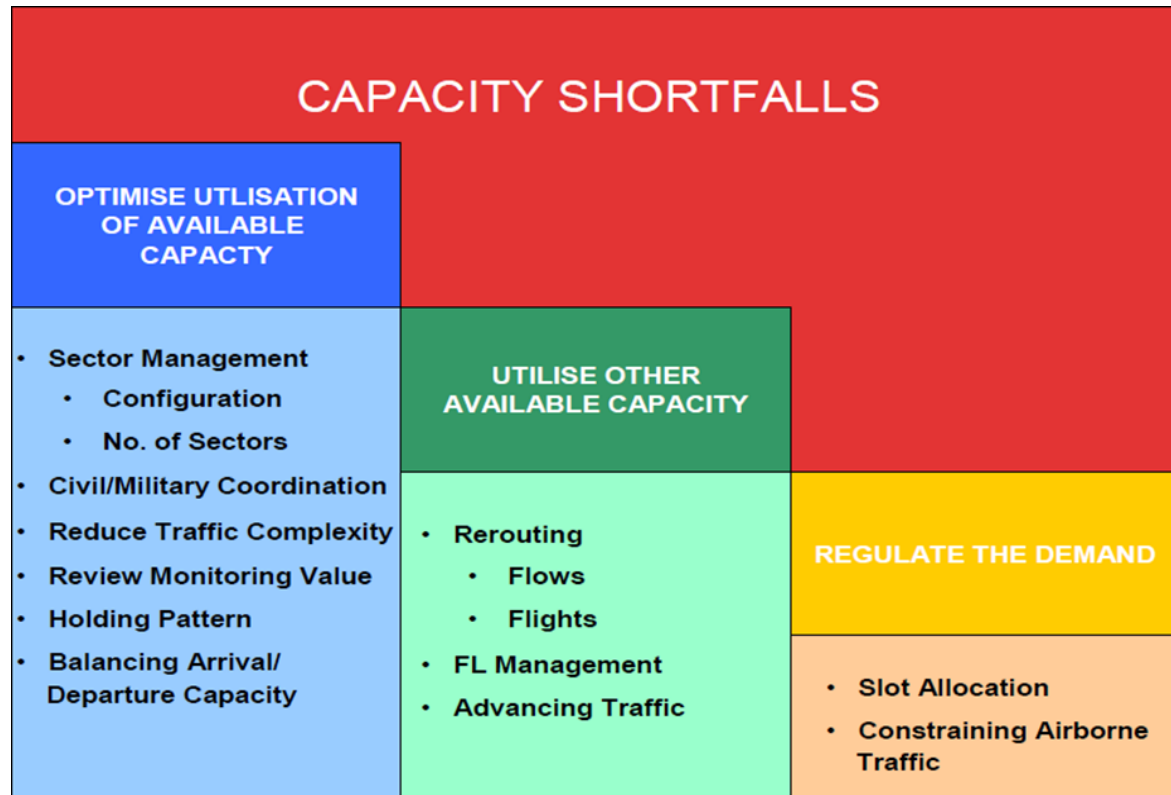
CAPACITY SHORTFALLS

OPTIMISE UTLISATION OF AVAILABLE CAPACTY

- Sector Management
  - Configuration
  - No. of Sectors
- Civil/Military Coordination
- Reduce Traffic Complexity
- Review Monitoring Value
- Holding Pattern
- Balancing Arrival/ Departure Capacity

UTILISE OTHER AVAILABLE CAPACITY

- Rerouting
  - Flows
  - Flights
- FL Management
- Advancing Traffic

REGULATE THE DEMAND

- Slot Allocation
- Constraining Airborne Traffic